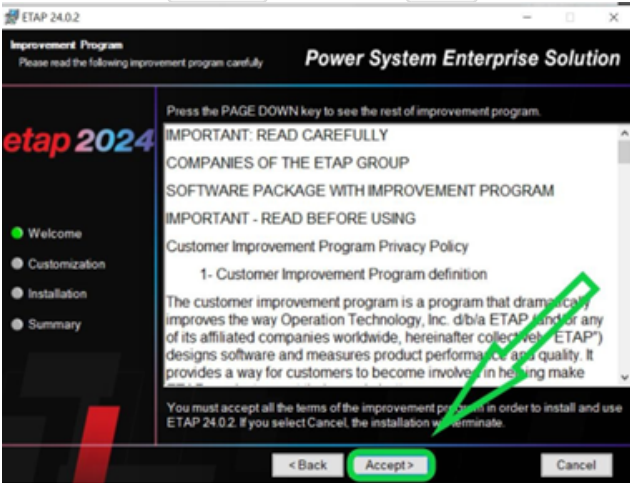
ETAP 24.0.2

Improvement Program
Please read the following improvement program carefully

Power System Enterprise Solution

etap 2024

Welcome
Customization
Installation
Summary

Press the PAGE DOWN key to see the rest of improvement program.

IMPORTANT: READ CAREFULLY

COMPANIES OF THE ETAP GROUP

SOFTWARE PACKAGE WITH IMPROVEMENT PROGRAM

IMPORTANT - READ BEFORE USING

Customer Improvement Program Privacy Policy

1- Customer Improvement Program definition

The customer improvement program is a program that drama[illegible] improves the way Operation Technology, Inc. d/b/a ETAP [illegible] any of its affiliated companies worldwide, hereinafter collect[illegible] "ETAP") designs software and measures product performa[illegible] quality. It provides a way for customers to become involve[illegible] in he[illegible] make

You must accept all the terms of the improvement pro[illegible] in order to install and use ETAP 24.0.2. If you select Cancel, the installation w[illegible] terminate.

< Back
Accept >
Cancel